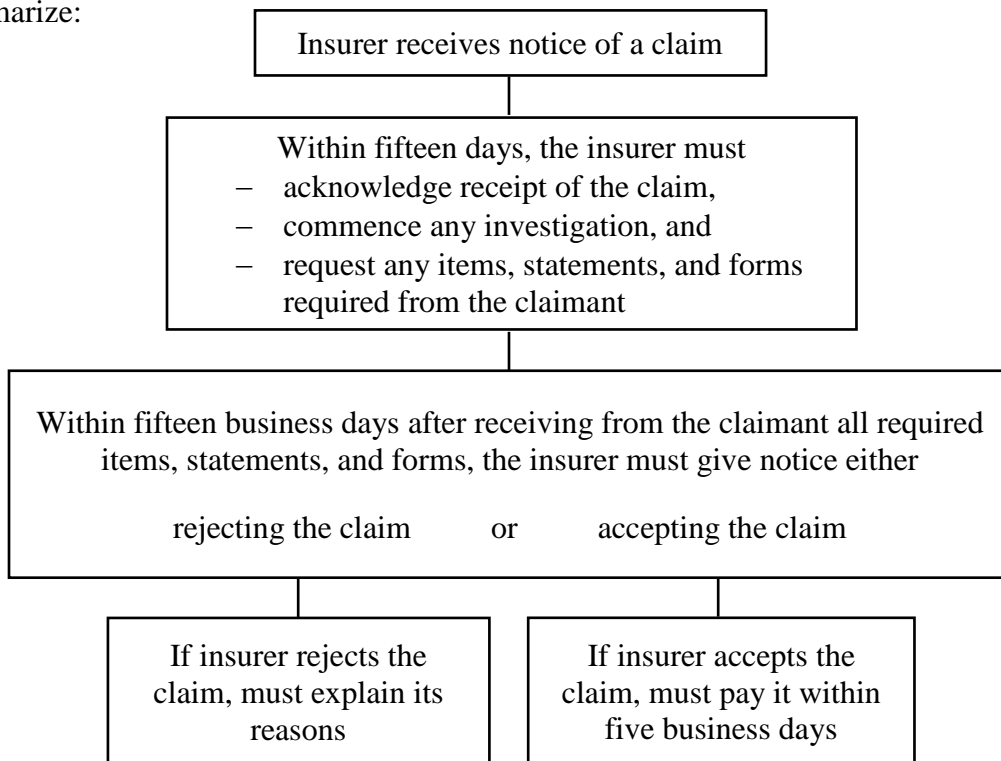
marize:

Insurer receives notice of a claim

Within fifteen days, the insurer must
– acknowledge receipt of the claim,
– commence any investigation, and
– request any items, statements, and forms required from the claimant

Within fifteen business days after receiving from the claimant all required items, statements, and forms, the insurer must give notice either

rejecting the claim or accepting the claim

If insurer rejects the claim, must explain its reasons

If insurer accepts the claim, must pay it within five business days